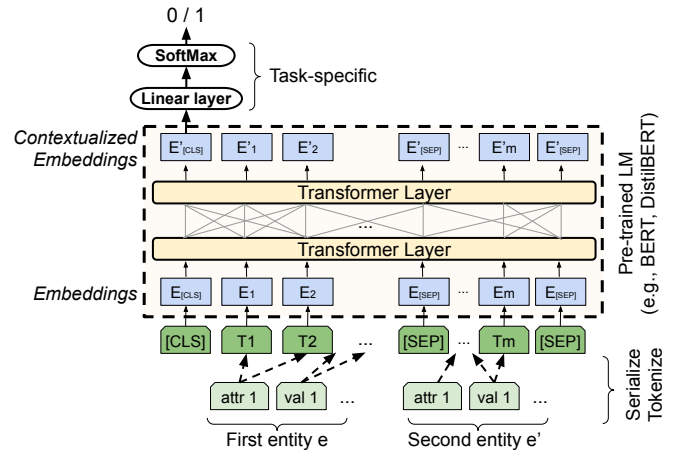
0 / 1

SoftMax

Linear layer

Task-specific

Contextualized Embeddings

$E'_{[CLS]}$ $E'_1$ $E'_2$ $E'_{[SEP]}$ ... $E'_m$ $E'_{[SEP]}$

Transformer Layer

...

Transformer Layer

Embeddings

$E_{[CLS]}$ $E_1$ $E_2$ $E_{[SEP]}$ ... $E_m$ $E_{[SEP]}$

Pre-trained LM (e.g., BERT, DistilBERT)

[CLS] T1 T2 ... [SEP] ... Tm [SEP]

Serialize Tokenize

attr 1 val 1 ... attr 1 val 1 ...

First entity e

Second entity e'